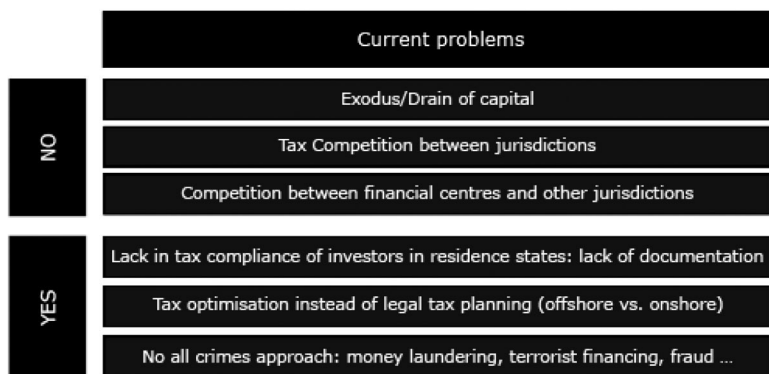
Current problems

NO

Exodus/Drain of capital

Tax Competition between jurisdictions

Competition between financial centres and other jurisdictions

YES

Lack in tax compliance of investors in residence states: lack of documentation

Tax optimisation instead of legal tax planning (offshore vs. onshore)

No all crimes approach: money laundering, terrorist financing, fraud …